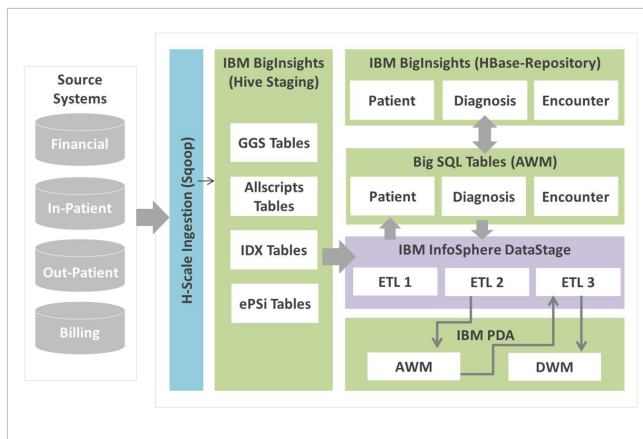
Source Systems

Financial

In-Patient

Out-Patient

Billing

H-Scale Ingestion (Sqoop)

IBM BigInsights (Hive Staging)

GGS Tables

Allscripts Tables

IDX Tables

ePSi Tables

IBM BigInsights (HBase-Repository)

Patient

Diagnosis

Encounter

Big SQL Tables (AWM)

Patient

Diagnosis

Encounter

IBM InfoSphere DataStage

ETL 1

ETL 2

ETL 3

IBM PDA

AWM

DWM